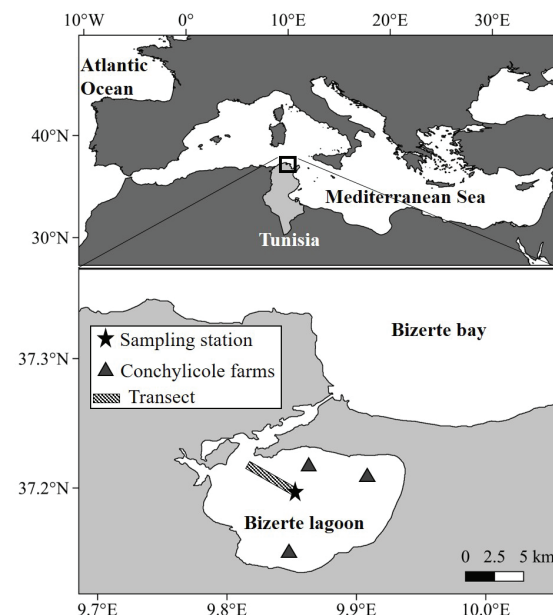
10°W 0° 10°E 20°E 30°E

Atlantic Ocean

40°N

30°N

Mediterranean Sea

Tunisia

37.3°N

37.2°N

Sampling station
Conchylicole farms
Transect

Bizerte bay

Bizerte lagoon

0 2.5 5 km

9.7°E 9.8°E 9.9°E 10.0°E